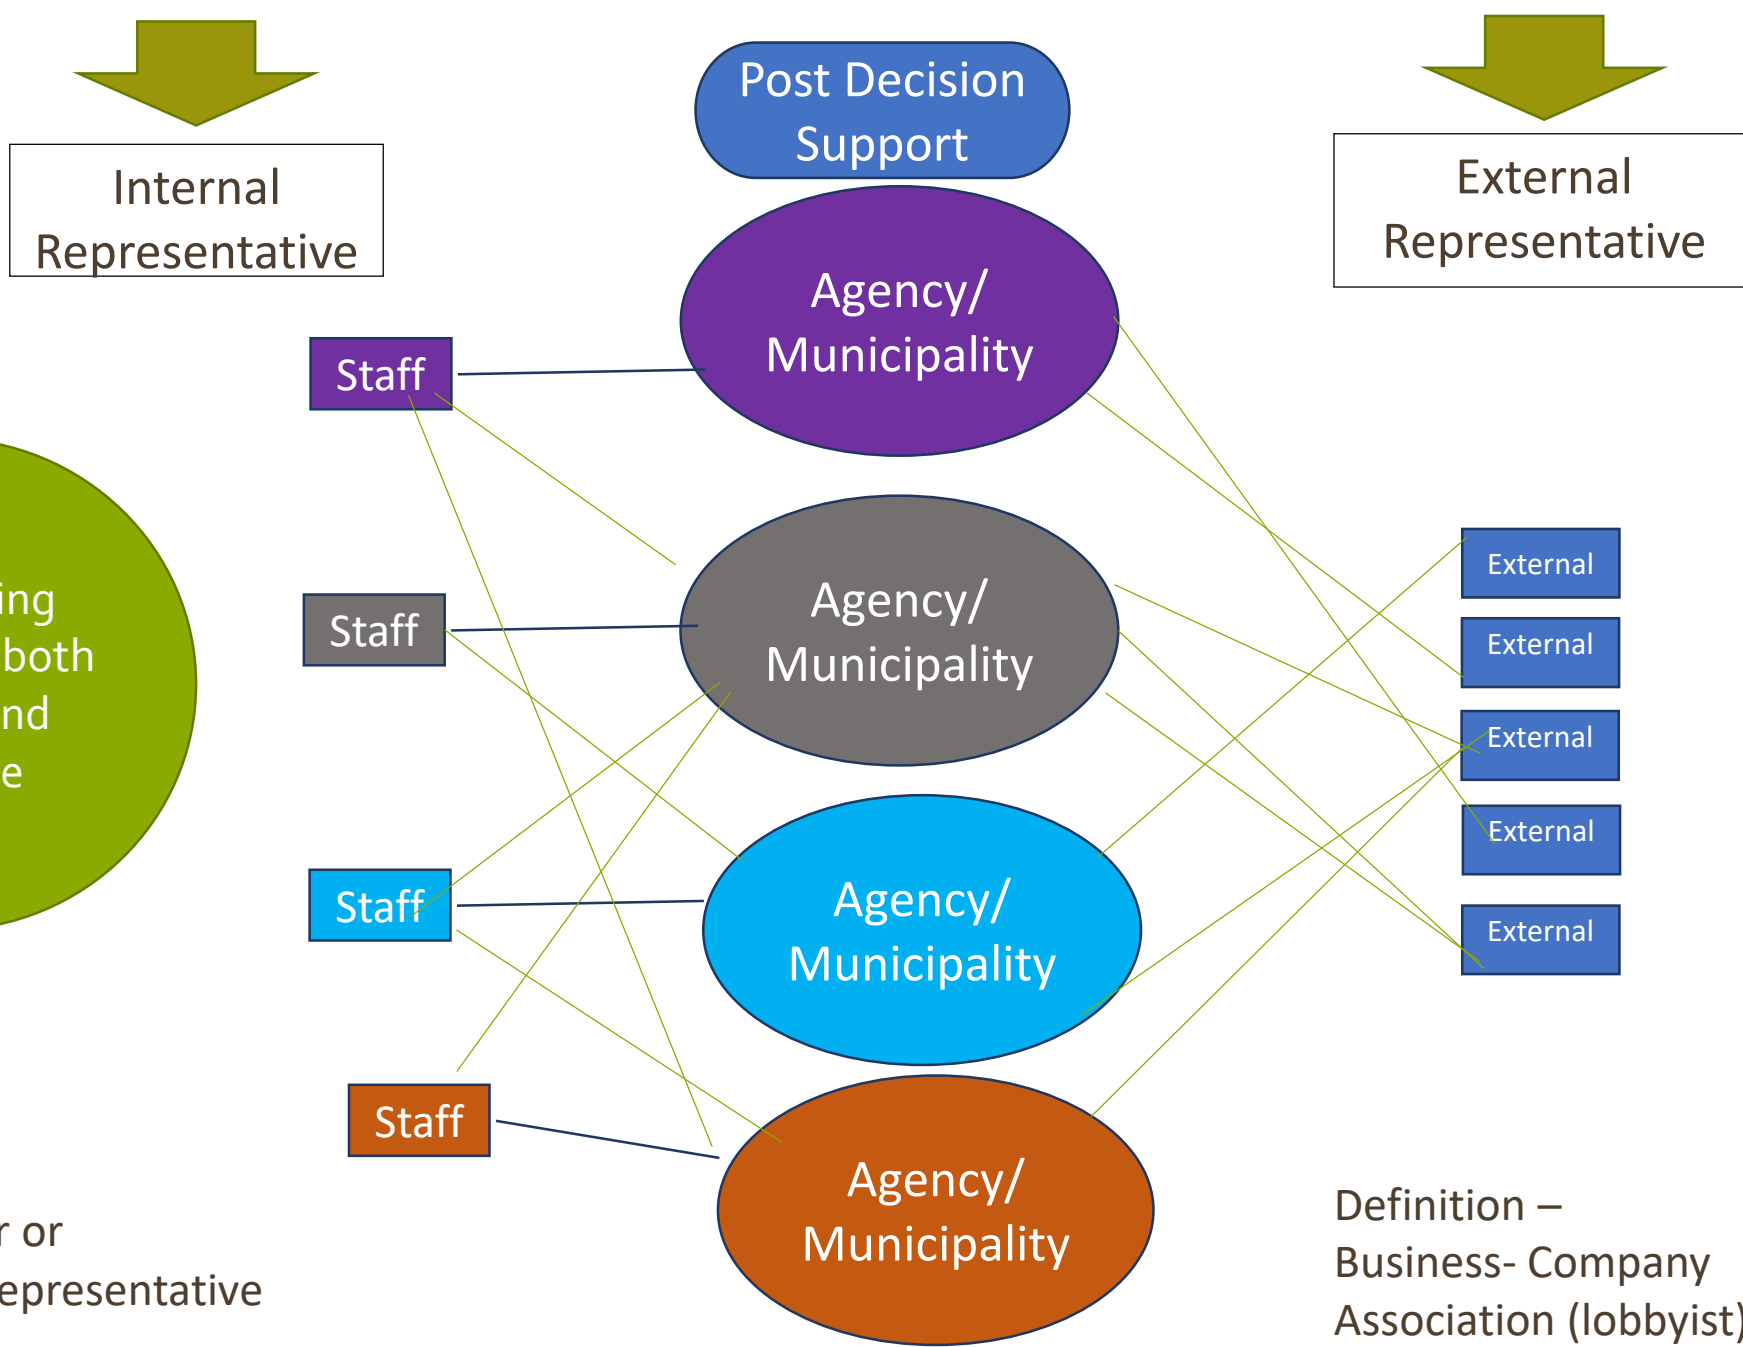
Internal Representative

Post Decision Support

External Representative

Agency/ Municipality

Staff

ing
both
nd
e

Staff

Agency/ Municipality

External

External

External

External

External

Staff

Agency/ Municipality

Staff

Agency/ Municipality

r or
epresentative

Definition – Business- Company Association (lobbyist)